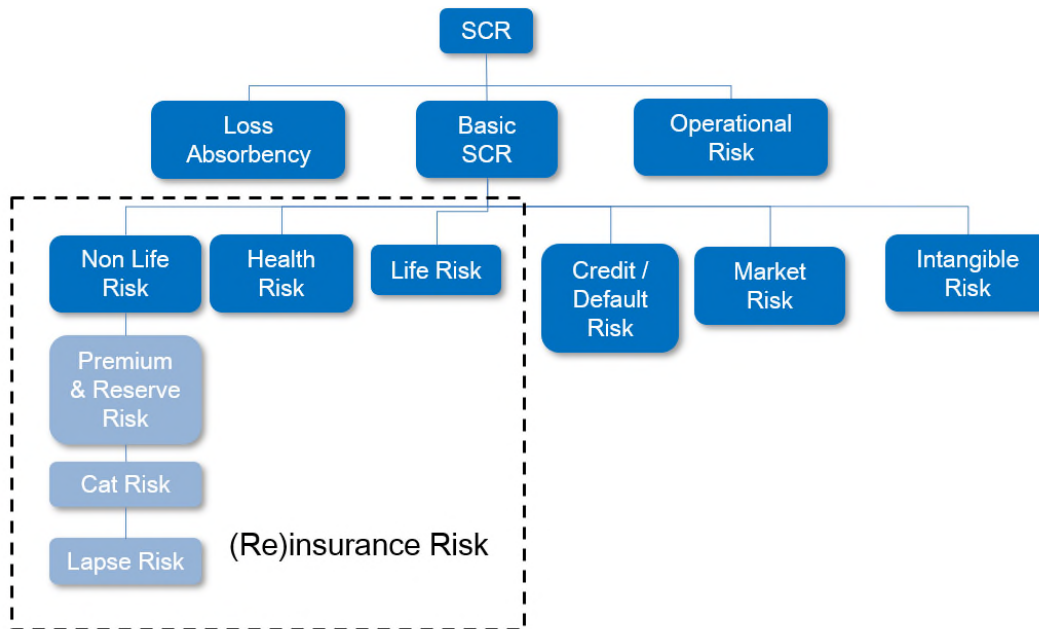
SCR

Loss Absorbency

Basic SCR

Operational Risk

Non Life Risk

Health Risk

Life Risk

Credit / Default Risk

Market Risk

Intangible Risk

Premium & Reserve Risk

Cat Risk

Lapse Risk

(Re)insurance Risk